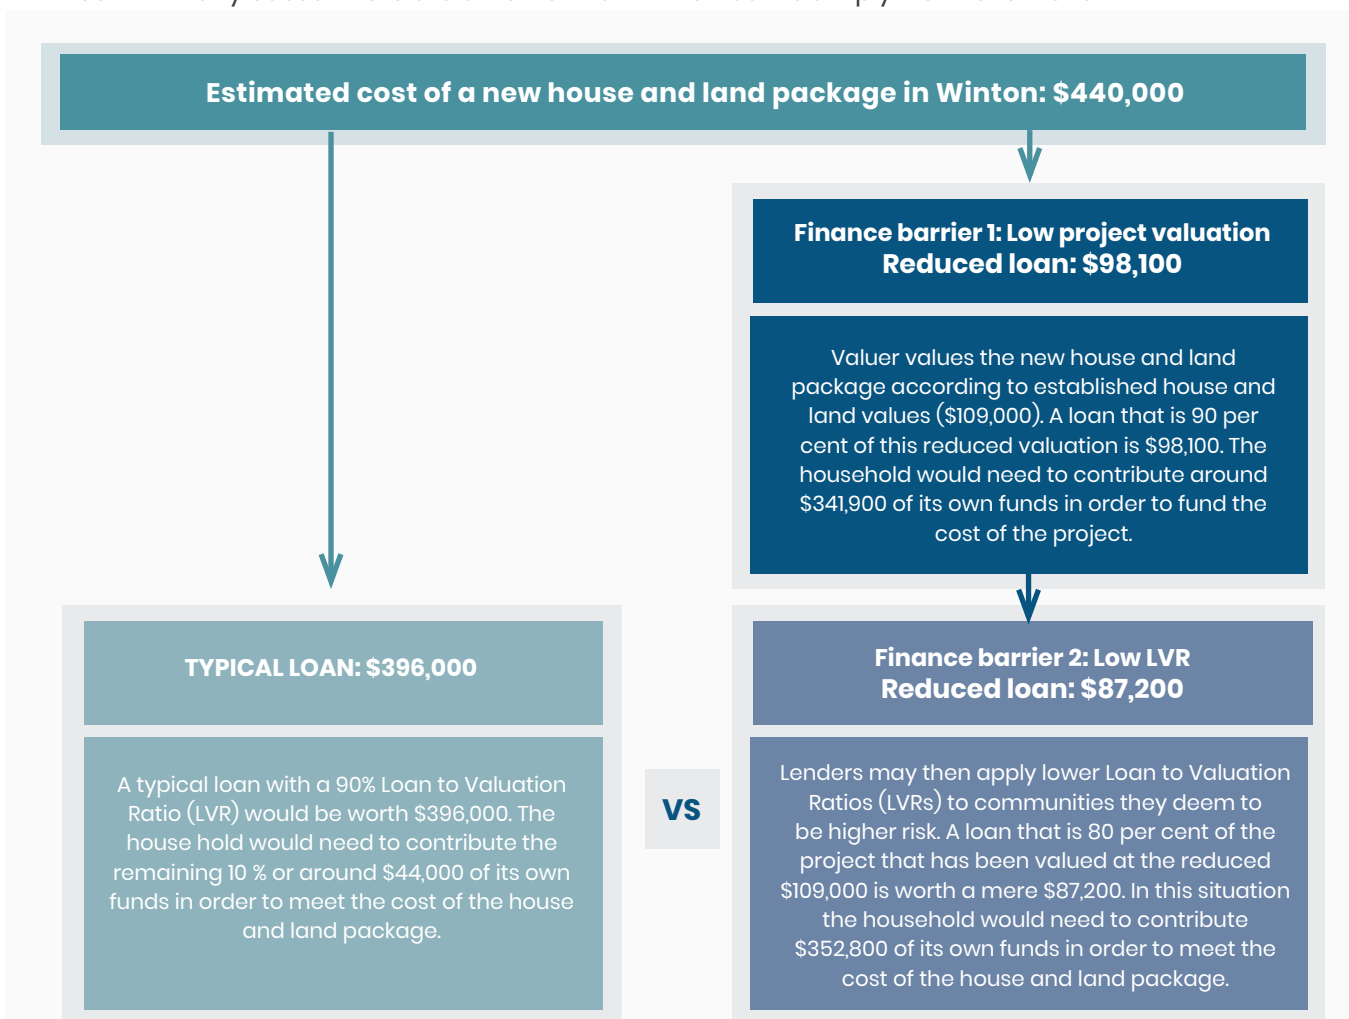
Estimated cost of a new house and land package in Winton: $440,000

Finance barrier 1: Low project valuation
Reduced loan: $98,100

Valuer values the new house and land package according to established house and land values ($109,000). A loan that is 90 per cent of this reduced valuation is $98,100. The household would need to contribute around $341,900 of its own funds in order to fund the cost of the project.

TYPICAL LOAN: $396,000

A typical loan with a 90% Loan to Valuation Ratio (LVR) would be worth $396,000. The house hold would need to contribute the remaining 10 % or around $44,000 of its own funds in order to meet the cost of the house and land package.

VS

Finance barrier 2: Low LVR
Reduced loan: $87,200

Lenders may then apply lower Loan to Valuation Ratios (LVRs) to communities they deem to be higher risk. A loan that is 80 per cent of the project that has been valued at the reduced $109,000 is worth a mere $87,200. In this situation the household would need to contribute $352,800 of its own funds in order to meet the cost of the house and land package.